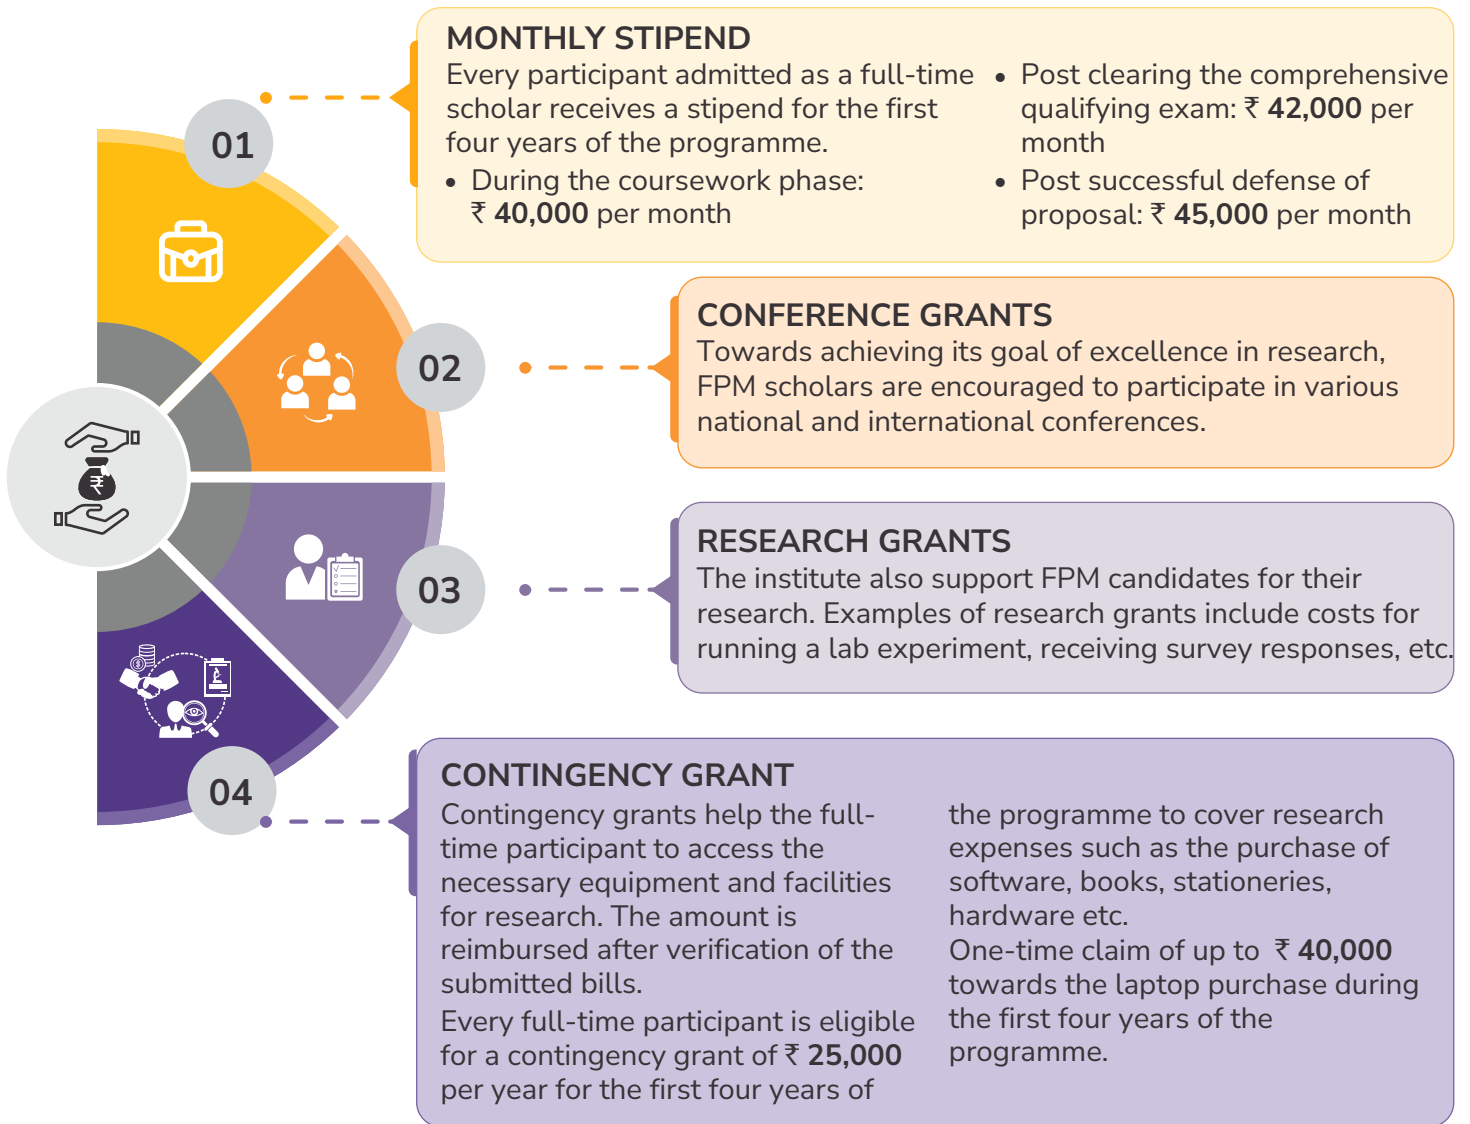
01

02

03

04

MONTHLY STIPEND

Every participant admitted as a full-time scholar receives a stipend for the first four years of the programme.

- During the coursework phase: ₹ **40,000** per month
- Post clearing the comprehensive qualifying exam: ₹ **42,000** per month
- Post successful defense of proposal: ₹ **45,000** per month

CONFERENCE GRANTS

Towards achieving its goal of excellence in research, FPM scholars are encouraged to participate in various national and international conferences.

RESEARCH GRANTS

The institute also support FPM candidates for their research. Examples of research grants include costs for running a lab experiment, receiving survey responses, etc.

CONTINGENCY GRANT

Contingency grants help the full-time participant to access the necessary equipment and facilities for research. The amount is reimbursed after verification of the submitted bills.

Every full-time participant is eligible for a contingency grant of ₹ **25,000** per year for the first four years of the programme to cover research expenses such as the purchase of software, books, stationeries, hardware etc.

One-time claim of up to ₹ **40,000** towards the laptop purchase during the first four years of the programme.